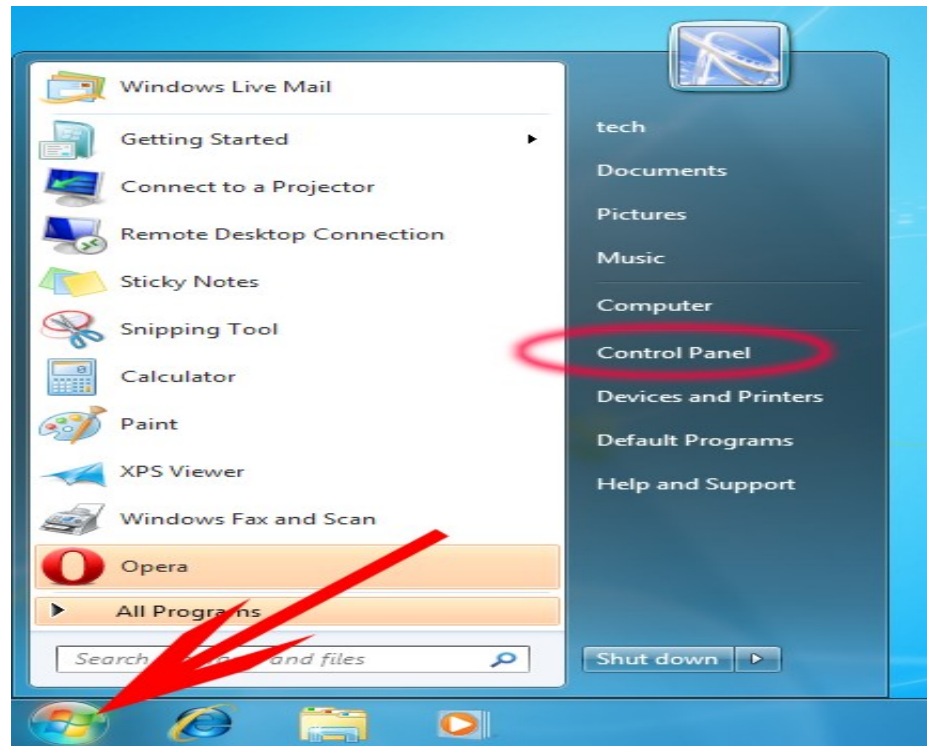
Windows Live Mail
Getting Started
Connect to a Projector
Remote Desktop Connection
Sticky Notes
Snipping Tool
Calculator
Paint
XPS Viewer
Windows Fax and Scan
Opera
All Progra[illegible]s
Search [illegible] and files

tech
Documents
Pictures
Music
Computer
Control Panel
Devices and Printers
Default Programs
Help and Support
Shut down